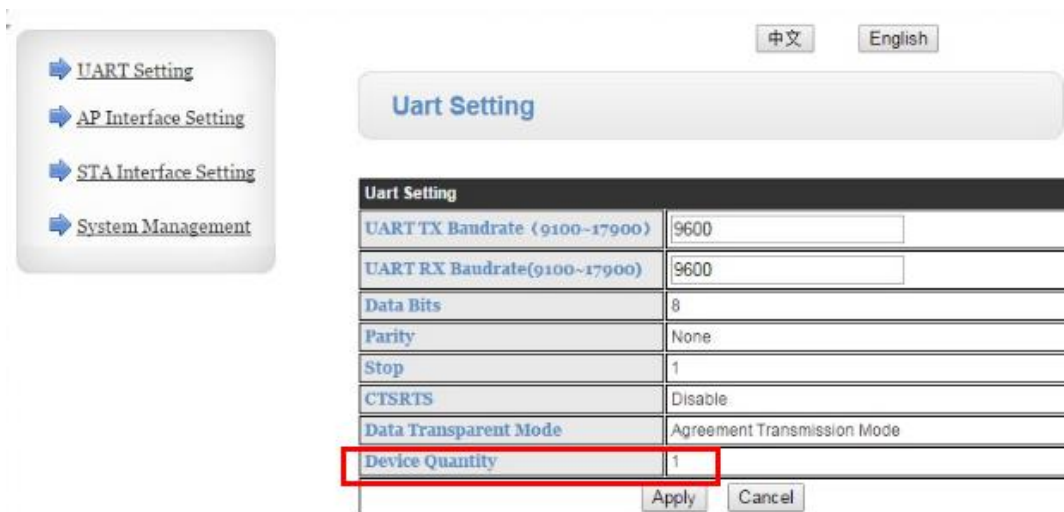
UART Setting

AP Interface Setting

STA Interface Setting

System Management

中文 English

Uart Setting

| Uart Setting | |
|---|---|
| UART TX Baudrate（9100~17900） | 9600 |
| UART RX Baudrate(9100~17900) | 9600 |
| Data Bits | 8 |
| Parity | None |
| Stop | 1 |
| CTSRTS | Disable |
| Data Transparent Mode | Agreement Transmission Mode |
| Device Quantity | 1 |

Apply Cancel